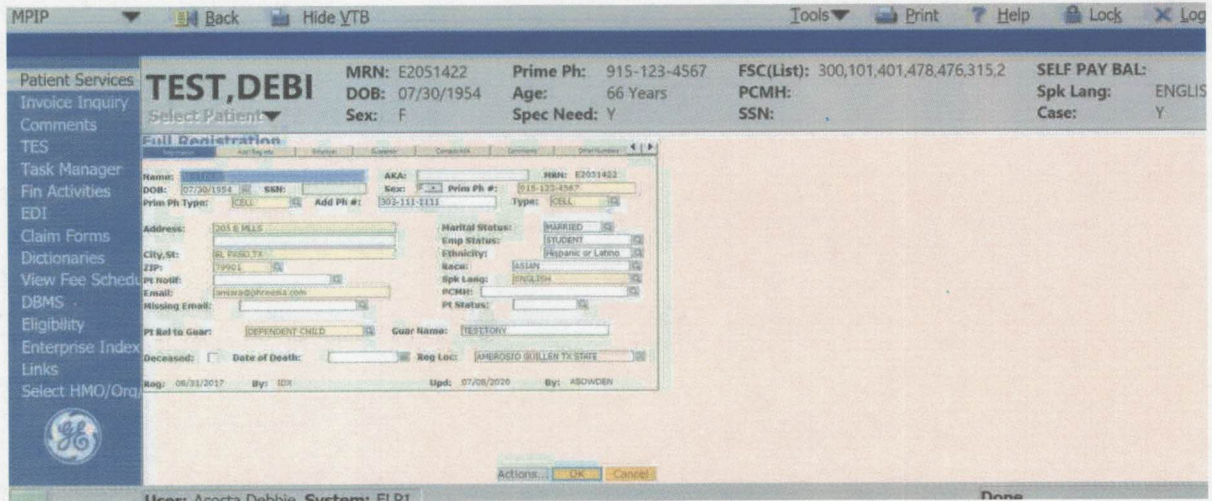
MPIP Back Hide VTB Tools Print Help Lock Log

Patient Services
Invoice Inquiry
Comments
TES
Task Manager
Fin Activities
EDI
Claim Forms
Dictionaries
View Fee Schedu
DBMS
Eligibility
Enterprise Index
Links
Select HMO/Org

TEST,DEBI
Select Patient

MRN: E2051422
DOB: 07/30/1954
Sex: F

Prime Ph: 915-123-4567
Age: 66 Years
Spec Need: Y

FSC(List): 300,101,401,478,476,315,2
PCMH:
SSN:

SELF PAY BAL:
Spk Lang: ENGLIS
Case: Y

Full Registration

Name: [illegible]
AKA:
MRN: E2051422
DOB: 07/30/1954
SSN:
Sex: F
Prim Ph #: 915-123-4567
Prim Ph Type: CELL
Add Ph #: 302-111-1111
Type: CELL

Address: 205 E MILLS
Marital Status: MARRIED
Emp Status: STUDENT
City,St: EL PASO TX
Ethnicity: Hispanic or Latino
ZIP: 79901
Race: ASIAN
Pt Notif:
Spk Lang: ENGLISH
Email: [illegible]
PCMH:
Missing Email:
Pt Status:

Pt Rel to Guar: DEPENDENT CHILD
Guar Name: TEST,TONY

Deceased:
Date of Death:
Reg Loc: AMBROSIO GUILLEN TX STATE

Reg: 08/31/2017
By: IDX
Upd: 07/08/2020
By: ABOWDEN

Actions... OK Cancel

User: Acosta Debbie System: ELP1
Done